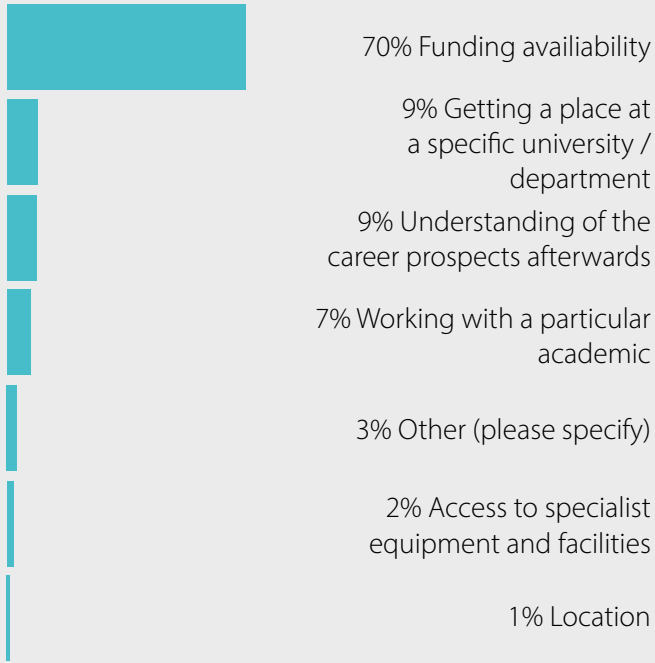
70% Funding availiability

9% Getting a place at a specific university / department

9% Understanding of the career prospects afterwards

7% Working with a particular academic

3% Other (please specify)

2% Access to specialist equipment and facilities

1% Location